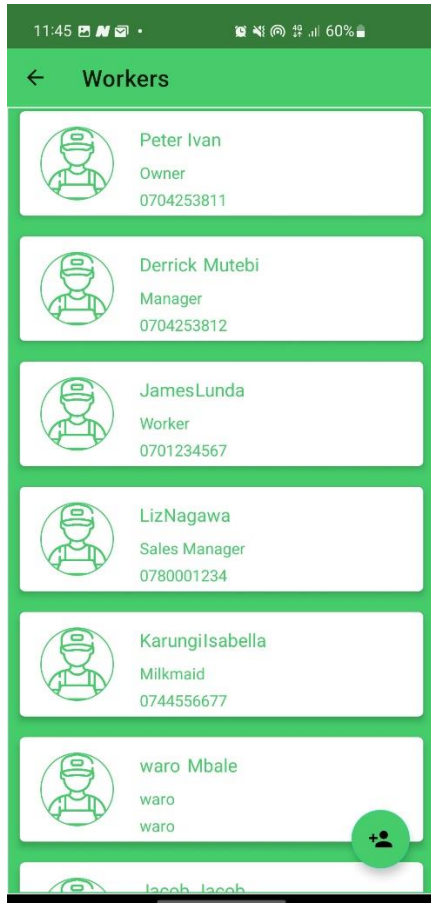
11:45 60%

Workers

Peter Ivan
Owner
0704253811

Derrick Mutebi
Manager
0704253812

JamesLunda
Worker
0701234567

LizNagawa
Sales Manager
0780001234

KarungiIsabella
Milkmaid
0744556677

waro Mbale
waro
waro

Jacob Jacob